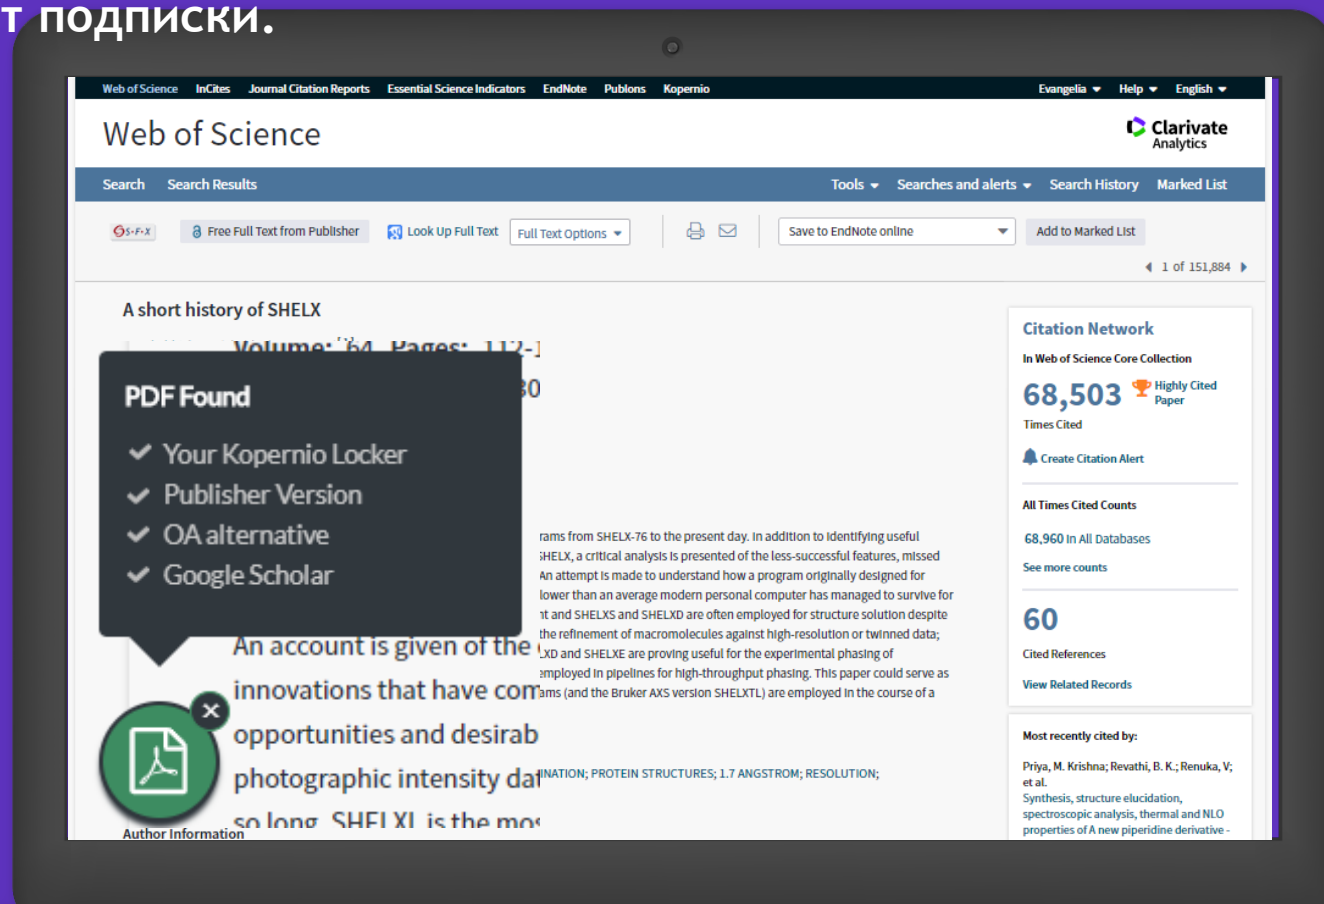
т подписки.

Web of Science InCites Journal Citation Reports Essential Science Indicators EndNote Publons Kopernio Evangelia Help English

Web of Science

Clarivate Analytics

Search Search Results Tools Searches and alerts Search History Marked List

S·F·X Free Full Text from Publisher Look Up Full Text Full Text Options Save to EndNote online Add to Marked List

1 of 151,884

A short history of SHELX

Volume: 64 Pages: 112-1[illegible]

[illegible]0

PDF Found

Your Kopernio Locker
Publisher Version
OA alternative
Google Scholar

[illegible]rams from SHELX-76 to the present day. In addition to identifying useful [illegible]HELX, a critical analysis is presented of the less-successful features, missed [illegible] An attempt is made to understand how a program originally designed for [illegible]lower than an average modern personal computer has managed to survive for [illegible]t and SHELXS and SHELXD are often employed for structure solution despite the refinement of macromolecules against high-resolution or twinned data; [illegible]XD and SHELXE are proving useful for the experimental phasing of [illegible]employed in pipelines for high-throughput phasing. This paper could serve as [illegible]ams (and the Bruker AXS version SHELXTL) are employed in the course of a

An account is given of the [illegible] innovations that have com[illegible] opportunities and desirab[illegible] photographic intensity da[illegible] so long. SHELXL is the mos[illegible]

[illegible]NATION; PROTEIN STRUCTURES; 1.7 ANGSTROM; RESOLUTION;

Author Information

Citation Network
In Web of Science Core Collection
68,503 Highly Cited Paper
Times Cited
Create Citation Alert

All Times Cited Counts
68,960 in All Databases
See more counts

60
Cited References
View Related Records

Most recently cited by:
Priya, M. Krishna; Revathi, B. K.; Renuka, V; et al.
Synthesis, structure elucidation, spectroscopic analysis, thermal and NLO properties of A new piperidine derivative -